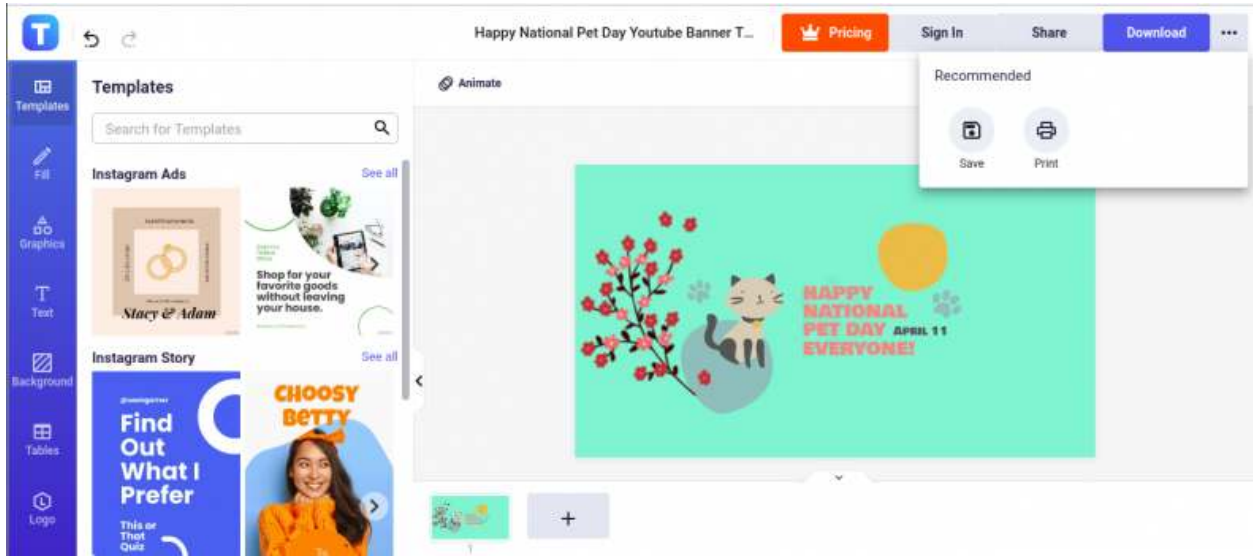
Happy National Pet Day Youtube Banner T...

Pricing

Sign In

Share

Download

...

Templates

Fill

Graphics

Text

Background

Tables

Logo

Templates

Search for Templates

Instagram Ads

See all

Stacy & Adam

Shop for your favorite goods without leaving your house.

Instagram Story

See all

Find Out What I Prefer

This or That Quiz

CHOOSY BETTY

Animate

Recommended

Save

Print

HAPPY NATIONAL PET DAY APRIL 11 EVERYONE!

+

1